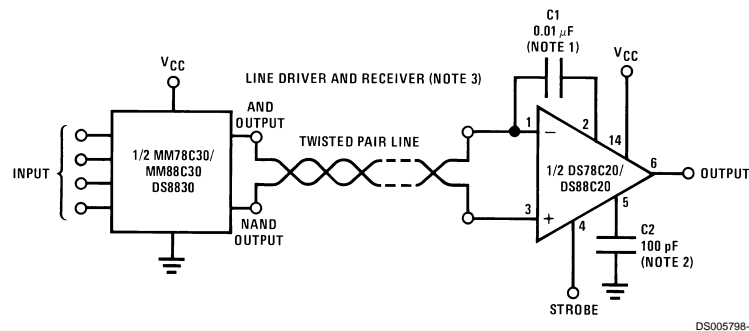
LINE DRIVER AND RECEIVER (NOTE 3)

$V_{CC}$

INPUT

1/2 MM78C30/ MM88C30 DS8830

AND OUTPUT

NAND OUTPUT

TWISTED PAIR LINE

C1 0.01 $\mu$F (NOTE 1)

$V_{CC}$

1

2

14

3

−

+

1/2 DS78C20/ DS88C20

6

OUTPUT

5

4

C2 100 pF (NOTE 2)

STROBE

DS005798-